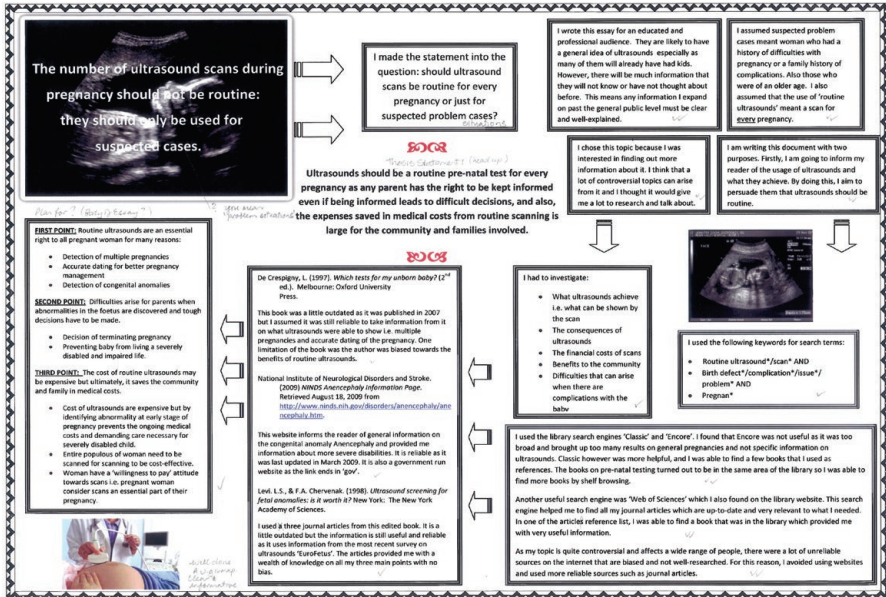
The number of ultrasound scans during pregnancy should not be routine: they should only be used for suspected cases.

I made the statement into the question: should ultrasound scans be routine for every pregnancy or just for suspected problem cases?

I wrote this essay for an educated and professional audience. They are likely to have a general idea of ultrasounds especially as many of them will already have had kids. However, there will be much information that they will not know or have not thought about before. This means any information I expand on past the general public level must be clear and well-explained.

I assumed suspected problem cases meant woman who had a history of difficulties with pregnancy or a family history of complications. Also those who were of an older age. I also assumed that the use of 'routine ultrasounds' meant a scan for every pregnancy.

Thesis Statement (Headup)

Ultrasounds should be a routine pre-natal test for every pregnancy as any parent has the right to be kept informed even if being informed leads to difficult decisions, and also, the expenses saved in medical costs from routine scanning is large for the community and families involved.

I chose this topic because I was interested in finding out more information about it. I think that a lot of controversial topics can arise from it and I thought it would give me a lot to research and talk about.

I am writing this document with two purposes. Firstly, I am going to inform my reader of the usage of ultrasounds and what they achieve. By doing this, I aim to persuade them that ultrasounds should be routine.

Plan for (Body of Essay)

FIRST POINT: Routine ultrasounds are an essential right to all pregnant woman for many reasons:
• Detection of multiple pregnancies
• Accurate dating for better pregnancy management
• Detection of congenital anomalies

SECOND POINT: Difficulties arise for parents when abnormalities in the foetus are discovered and tough decisions have to be made.
• Decision of terminating pregnancy
• Preventing baby from living a severely disabled and impaired life.

THIRD POINT: The cost of routine ultrasounds may be expensive but ultimately, it saves the community and family in medical costs.
• Cost of ultrasounds are expensive but by identifying abnormality at early stage of pregnancy prevents the ongoing medical costs and demanding care necessary for severely disabled child.
• Entire populous of woman need to be scanned for scanning to be cost-effective.
• Woman have a 'willingness to pay' attitude towards scans i.e. pregnant woman consider scans an essential part of their pregnancy.

De Crespigny, L. (1997). Which tests for my unborn baby? (2nd ed.). Melbourne: Oxford University Press.

This book was a little outdated as it was published in 2007 but I assumed it was still reliable to take information from it on what ultrasounds were able to show i.e. multiple pregnancies and accurate dating of the pregnancy. One limitation of the book was the author was biased towards the benefits of routine ultrasounds.

National Institute of Neurological Disorders and Stroke. (2005) NINDS Anencephaly Information Page. Retrieved August 18, 2009 from http://www.ninds.nih.gov/disorders/anencephaly/anencephaly.htm.

This website informs the reader of general information on the congenital anomaly Anencephaly and provided me information about more severe disabilities. It is reliable as it was last updated in March 2009. It is also a government run website as the link ends in 'gov'.

Levi, L.S., & F.A. Chervenak. (1998). Ultrasound screening for fetal anomalies: is it worth it? New York: The New York Academy of Sciences.

I used a three journal articles from this edited book. It is a little outdated but the information is still useful and reliable as it uses information from the most recent survey on ultrasounds 'EuroFetus'. The articles provided me with a wealth of knowledge on all my three main points with no bias.

I had to investigate:
• What ultrasounds achieve i.e. what can be shown by the scan
• The consequences of ultrasounds
• The financial costs of scans
• Benefits to the community
• Difficulties that can arise when there are complications with the baby

I used the following keywords for search terms:
• Routine ultrasound*/scan* AND
• Birth defect*/complication*/issue*/problem* AND
• Pregnan*

I used the library search engines 'Classic' and 'Encore'. I found that Encore was not useful as it was too broad and brought up too many results on general pregnancies and not specific information on ultrasounds. Classic however was more helpful, and I was able to find a few books that I used as references. The books on pre-natal testing turned out to be in the same area of the library so I was able to find more books by shelf browsing.

Another useful search engine was 'Web of Sciences' which I also found on the library website. This search engine helped me to find all my journal articles which are up-to-date and very relevant to what I needed. In one of the articles reference list, I was able to find a book that was in the library which provided me with very useful information.

As my topic is quite controversial and affects a wide range of people, there were a lot of unreliable sources on the internet that are biased and not well-researched. For this reason, I avoided using websites and used more reliable sources such as journal articles.